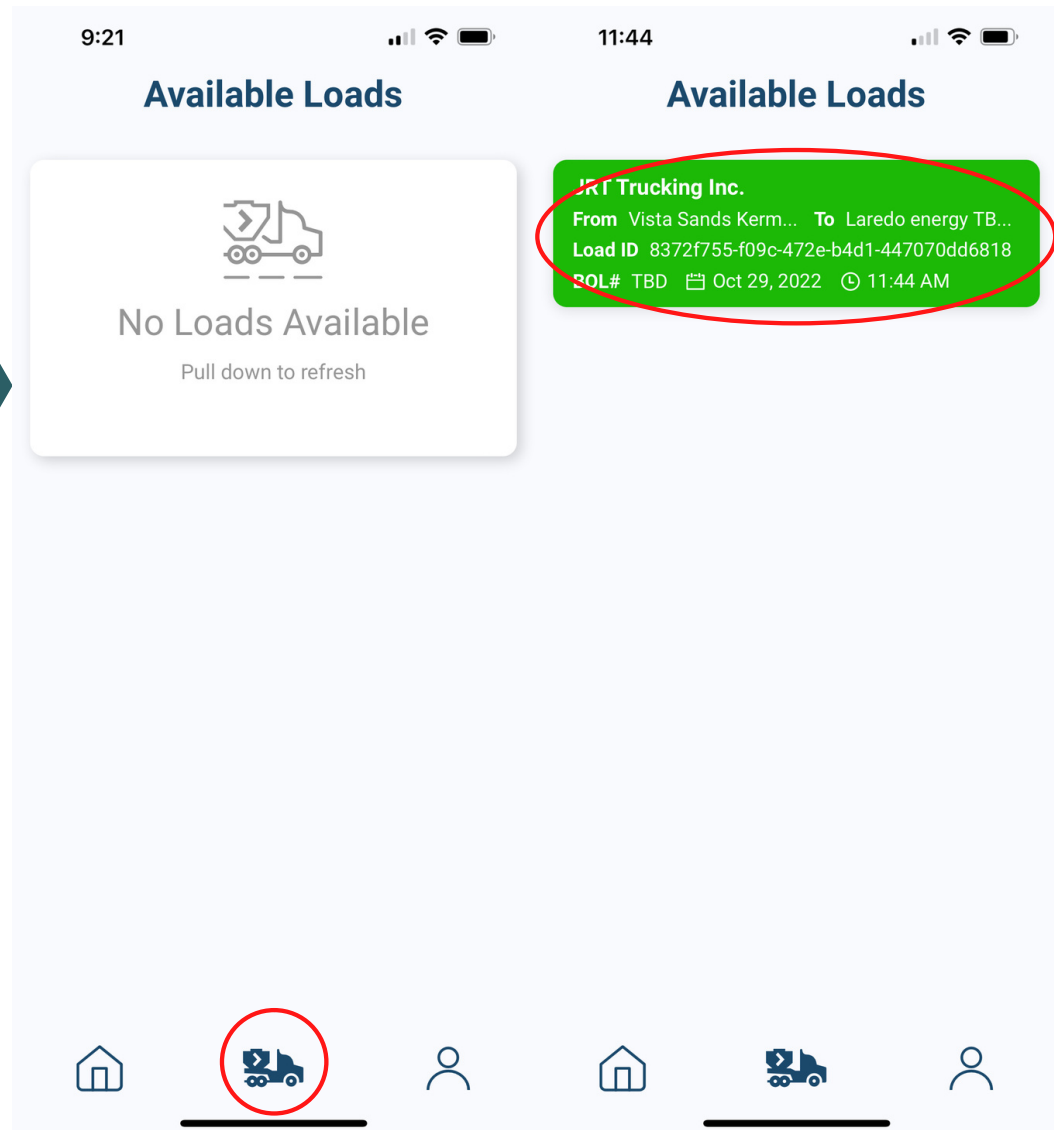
9:21

Available Loads

No Loads Available

Pull down to refresh

11:44

Available Loads

JRT Trucking Inc.

From Vista Sands Kerm... To Laredo energy TB...

Load ID 8372f755-f09c-472e-b4d1-447070dd6818

BOL# TBD Oct 29, 2022 11:44 AM